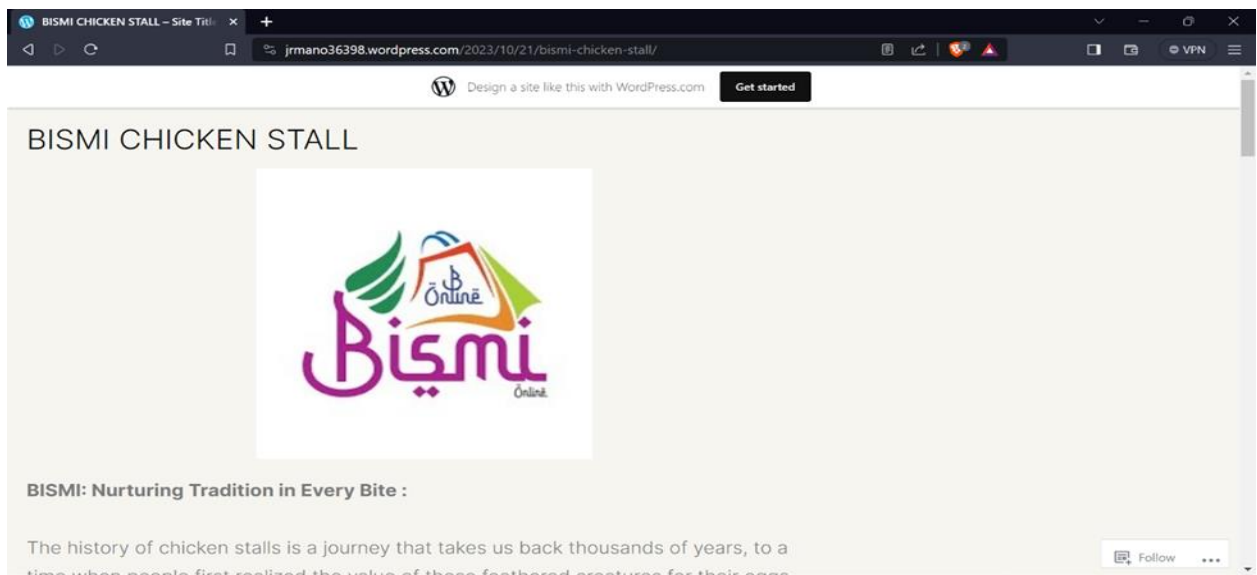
BISMI CHICKEN STALL – Site Titl ×

+

jrmano36398.wordpress.com/2023/10/21/bismi-chicken-stall/

VPN

Design a site like this with WordPress.com

Get started

BISMI CHICKEN STALL

B
Online

Bismi

Online

BISMI: Nurturing Tradition in Every Bite :

The history of chicken stalls is a journey that takes us back thousands of years, to a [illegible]

Follow